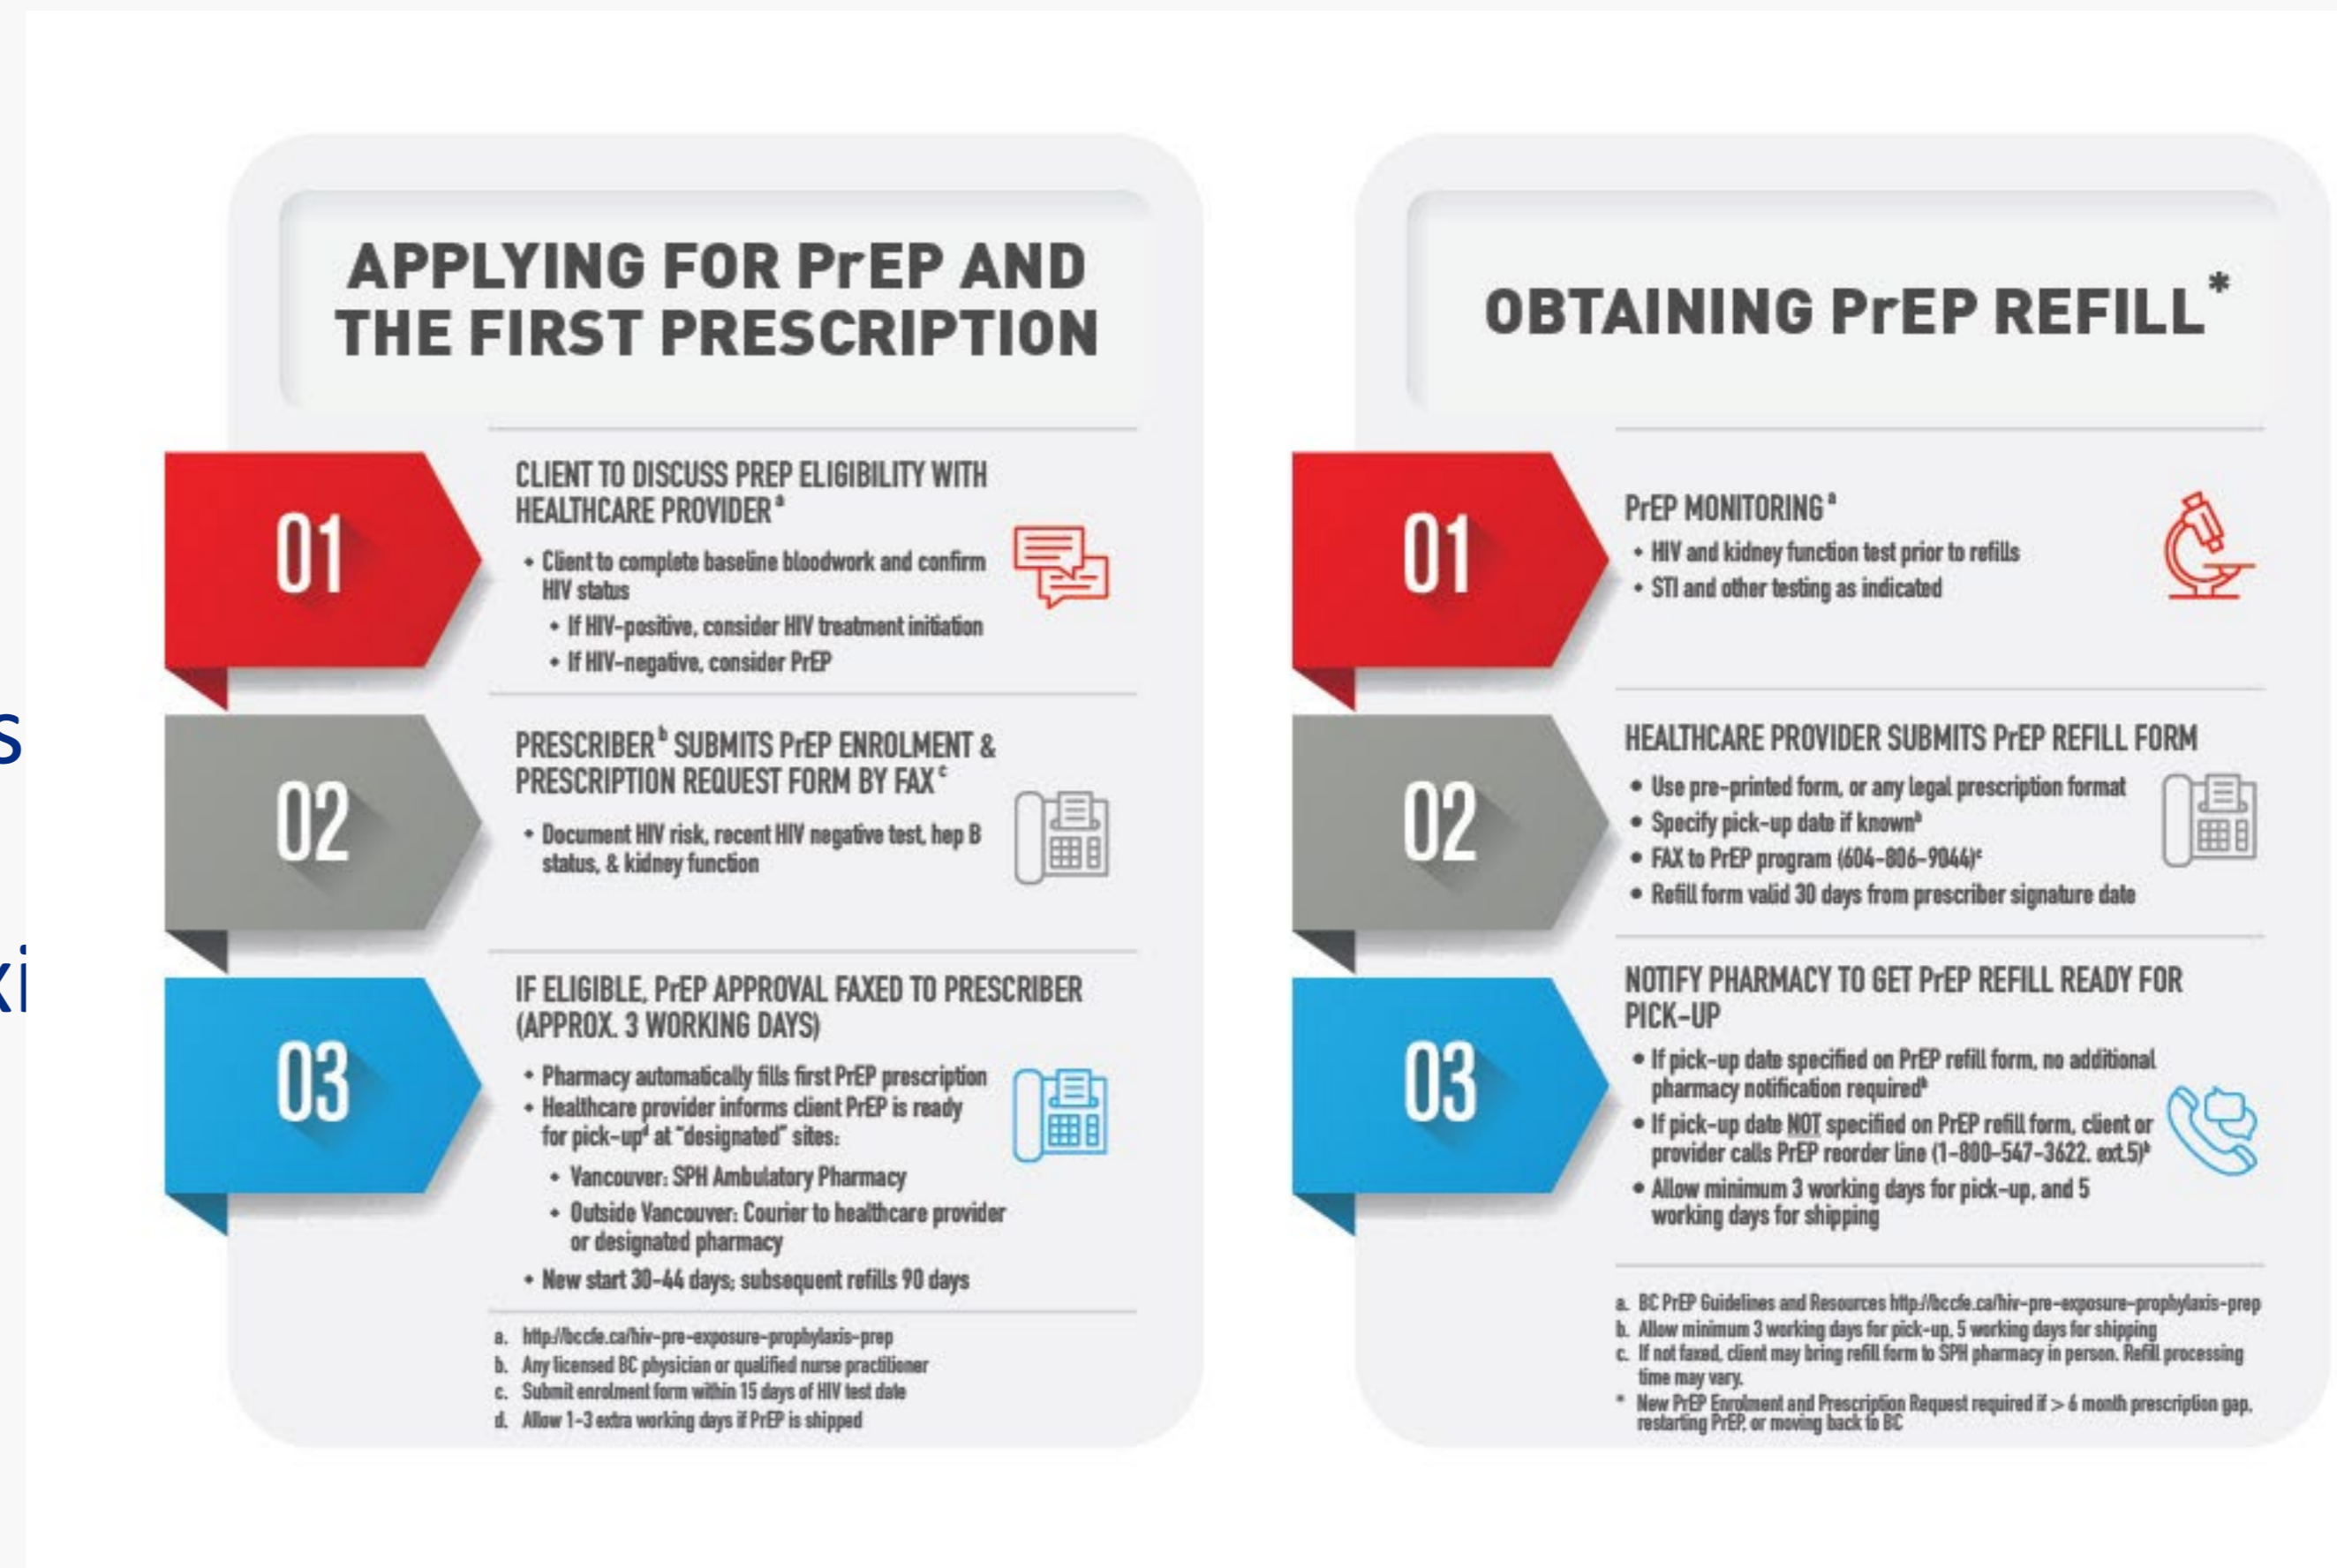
s

ki

APPLYING FOR PrEP AND THE FIRST PRESCRIPTION

01

CLIENT TO DISCUSS PREP ELIGIBILITY WITH HEALTHCARE PROVIDER$^{a}$

• Client to complete baseline bloodwork and confirm HIV status
  • If HIV-positive, consider HIV treatment initiation
  • If HIV-negative, consider PrEP

02

PRESCRIBER$^{b}$ SUBMITS PrEP ENROLMENT & PRESCRIPTION REQUEST FORM BY FAX$^{c}$

• Document HIV risk, recent HIV negative test, hep B status, & kidney function

03

IF ELIGIBLE, PrEP APPROVAL FAXED TO PRESCRIBER (APPROX. 3 WORKING DAYS)

• Pharmacy automatically fills first PrEP prescription
• Healthcare provider informs client PrEP is ready for pick-up$^{d}$ at "designated" sites:
  • Vancouver: SPH Ambulatory Pharmacy
  • Outside Vancouver: Courier to healthcare provider or designated pharmacy
• New start 30-44 days; subsequent refills 90 days

a. http://bccfe.ca/hiv-pre-exposure-prophylaxis-prep
b. Any licensed BC physician or qualified nurse practitioner
c. Submit enrolment form within 15 days of HIV test date
d. Allow 1-3 extra working days if PrEP is shipped

OBTAINING PrEP REFILL*

01

PrEP MONITORING$^{a}$

• HIV and kidney function test prior to refills
• STI and other testing as indicated

02

HEALTHCARE PROVIDER SUBMITS PrEP REFILL FORM

• Use pre-printed form, or any legal prescription format
• Specify pick-up date if known$^{b}$
• FAX to PrEP program (604-806-9044)$^{c}$
• Refill form valid 30 days from prescriber signature date

03

NOTIFY PHARMACY TO GET PrEP REFILL READY FOR PICK-UP

• If pick-up date specified on PrEP refill form, no additional pharmacy notification required$^{b}$
• If pick-up date NOT specified on PrEP refill form, client or provider calls PrEP reorder line (1-800-547-3622, ext.5)$^{b}$
• Allow minimum 3 working days for pick-up, and 5 working days for shipping

a. BC PrEP Guidelines and Resources http://bccfe.ca/hiv-pre-exposure-prophylaxis-prep
b. Allow minimum 3 working days for pick-up, 5 working days for shipping
c. If not faxed, client may bring refill form to SPH pharmacy in person. Refill processing time may vary.
* New PrEP Enrolment and Prescription Request required if > 6 month prescription gap, restarting PrEP, or moving back to BC